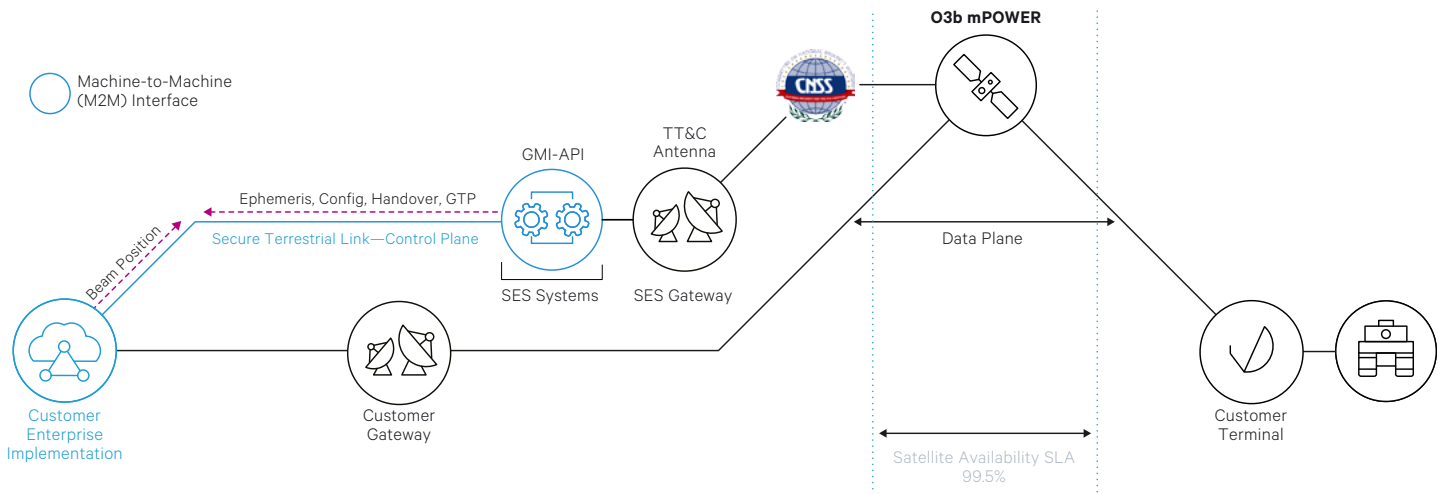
Machine-to-Machine (M2M) Interface

O3b mPOWER

CNSS

TT&C Antenna

GMI-API

Ephemeris, Config, Handover, GTP

Secure Terrestrial Link—Control Plane

Beam Position

SES Systems

SES Gateway

Data Plane

Customer Enterprise Implementation

Customer Gateway

Customer Terminal

Satellite Availability SLA 99.5%